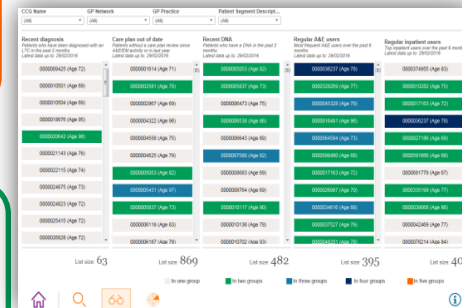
CCG Name (All) GP Network (All) GP Practice (All) Patient Segment Descript... (All)

Recent diagnosis
Patients who have been diagnosed with an LTC in the past 3 months
Latest data up to: 28/02/2016

0000010420 (Age 72)
0000010501 (Age 69)
0000012004 (Age 69)
0000018676 (Age 85)
0000020642 (Age 86)
0000021143 (Age 74)
0000022115 (Age 74)
0000024675 (Age 73)
0000024823 (Age 65)
0000025415 (Age 72)
0000026628 (Age 72)

List size: 63

Care plan out of date
Patients without a care plan review since A&E/EM activity or in last year
Latest data up to: 28/02/2016

0000001614 (Age 71)
0000002561 (Age 79)
0000002867 (Age 69)
0000003432 (Age 66)
0000004558 (Age 75)
0000004625 (Age 79)
0000005053 (Age 63)
0000005431 (Age 97)
0000005690 (Age 69)
0000006116 (Age 63)
0000006167 (Age 78)

List size: 869

Recent DNA
Patients who have a DNA in the past 3 months
Latest data up to: 28/02/2016

0000005053 (Age 63)
0000005937 (Age 73)
0000006536 (Age 66)
0000006643 (Age 69)
0000007580 (Age 62)
0000008693 (Age 69)
0000008764 (Age 69)
0000010117 (Age 66)
0000010136 (Age 78)
0000010562 (Age 73)
0000010911 (Age 70)

List size: 482

Regular A&E users
Most frequent A&E users over the past 6 months
Latest data up to: 28/02/2016

0000036237 (Age 78)
0000026289 (Age 77)
0000045326 (Age 79)
0000016441 (Age 96)
0000064594 (Age 73)
0000058480 (Age 69)
0000017163 (Age 72)
0000026667 (Age 70)
0000034616 (Age 80)
0000007527 (Age 79)
0000046251 (Age 79)

List size: 395

Regular inpatient users
Top inpatient users over the past 6 mont
Latest data up to: 28/02/2016

0000374955 (Age 63)
0000010262 (Age 75)
0000017163 (Age 72)
0000036237 (Age 78)
0000027166 (Age 69)
0000059168 (Age 64)
0000061779 (Age 67)
0000030168 (Age 77)
0000038068 (Age 85)
0000042459 (Age 77)
0000078214 (Age 84)

List size: 40

In one group | In two groups | In three groups | In four groups | In five groups